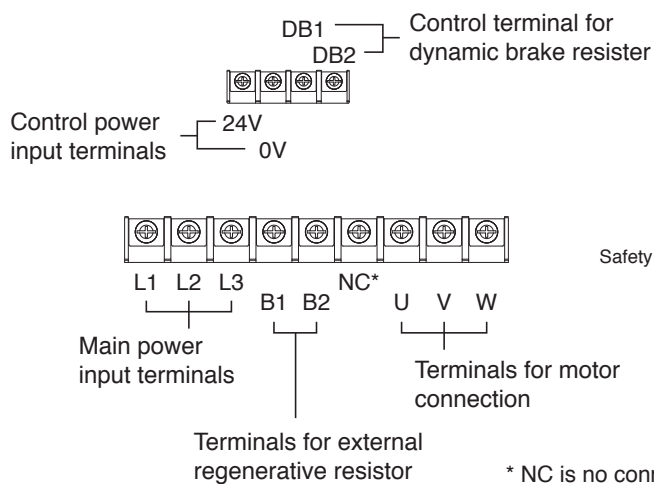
DB1
DB2
Control terminal for dynamic brake resister

Control power input terminals
24V
0V

Safety

L1 L2 L3
B1 B2
NC*
U V W

Main power input terminals

Terminals for motor connection

Terminals for external regenerative resistor

* NC is no con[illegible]